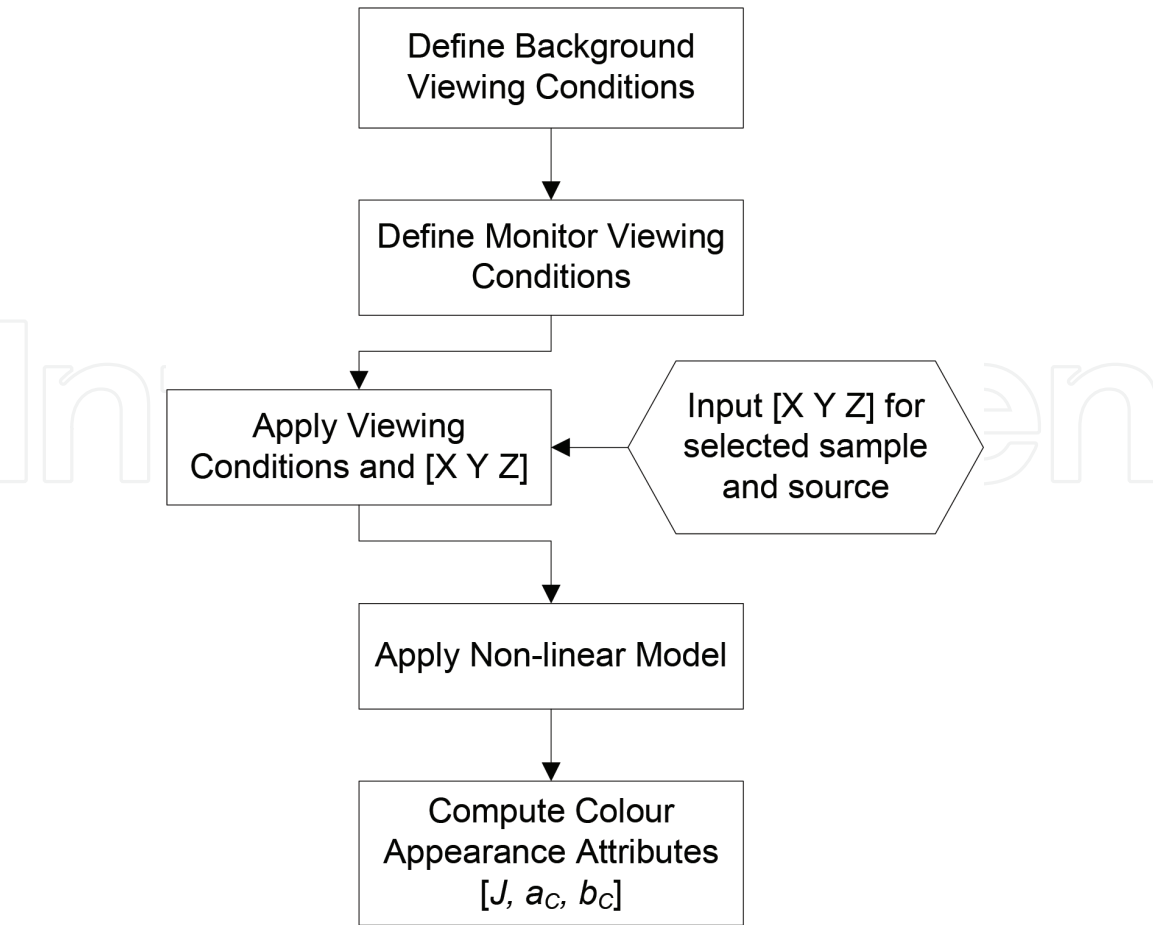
Define Background Viewing Conditions

Define Monitor Viewing Conditions

Apply Viewing Conditions and [X Y Z]

Input [X Y Z] for selected sample and source

Apply Non-linear Model

Compute Colour Appearance Attributes [$J$, $a_C$, $b_C$]